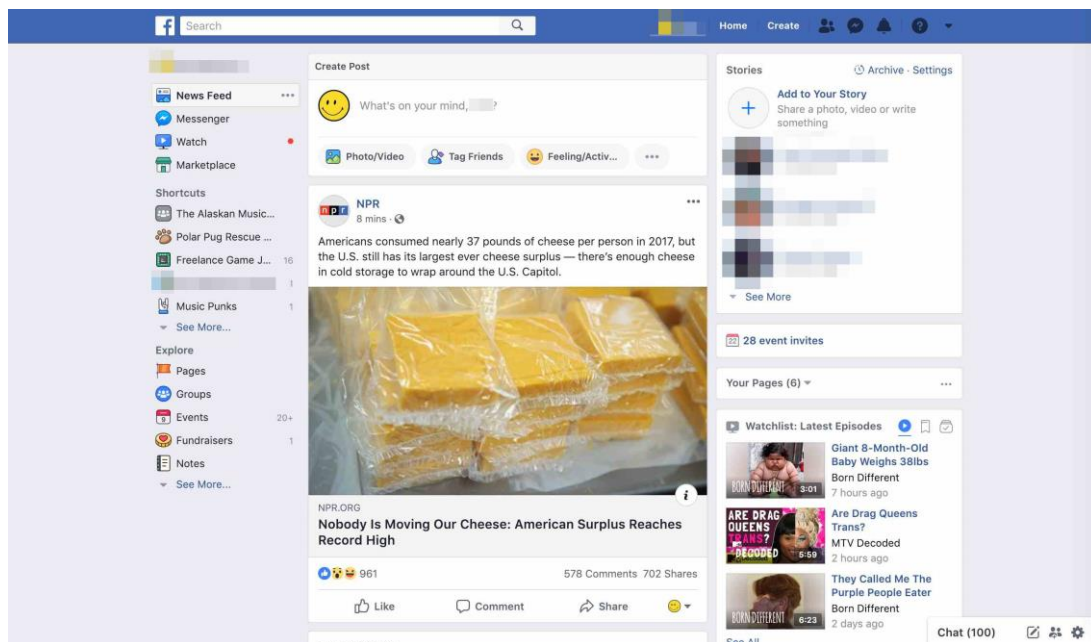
Search

Home Create

News Feed
Messenger
Watch
Marketplace

Shortcuts
The Alaskan Music...
Polar Pug Rescue ...
Freelance Game J... 16
1
Music Punks 1
See More...

Explore
Pages
Groups
Events 20+
Fundraisers 1
Notes
See More...

Create Post
What's on your mind, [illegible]?
Photo/Video
Tag Friends
Feeling/Activ...

NPR
8 mins

Americans consumed nearly 37 pounds of cheese per person in 2017, but the U.S. still has its largest ever cheese surplus — there's enough cheese in cold storage to wrap around the U.S. Capitol.

NPR.ORG
Nobody Is Moving Our Cheese: American Surplus Reaches Record High

961
578 Comments 702 Shares
Like
Comment
Share

Stories
Archive · Settings
Add to Your Story
Share a photo, video or write something
See More

28 event invites

Your Pages (6)

Watchlist: Latest Episodes
Giant 8-Month-Old Baby Weighs 38lbs
Born Different
7 hours ago
BORN DIFFERENT 3:01
Are Drag Queens Trans?
MTV Decoded
2 hours ago
ARE DRAG QUEENS TRANS? DECODED 5:59
They Called Me The Purple People Eater
Born Different
2 days ago
BORN DIFFERENT 6:23

Chat (100)